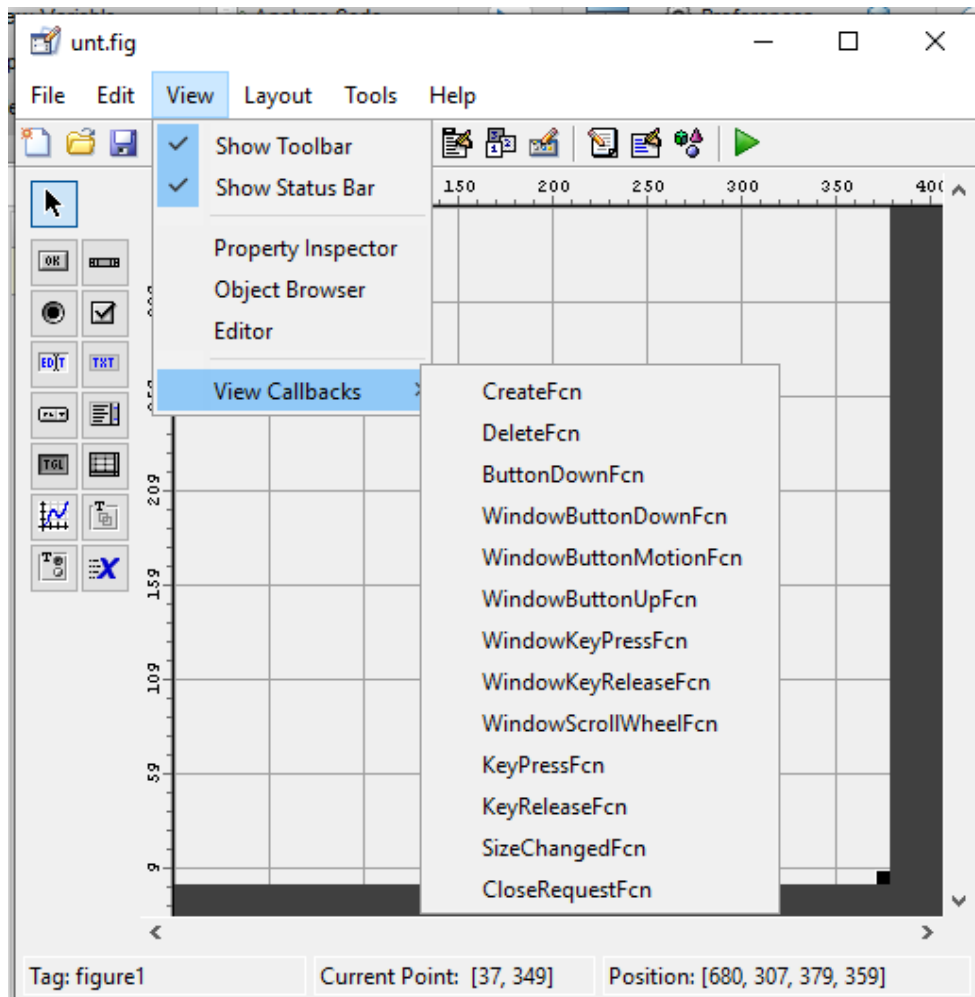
unt.fig

File Edit View Layout Tools Help

Show Toolbar
Show Status Bar
Property Inspector
Object Browser
Editor
View Callbacks

CreateFcn
DeleteFcn
ButtonDownFcn
WindowButtonDownFcn
WindowButtonMotionFcn
WindowButtonUpFcn
WindowKeyPressFcn
WindowKeyReleaseFcn
WindowScrollWheelFcn
KeyPressFcn
KeyReleaseFcn
SizeChangedFcn
CloseRequestFcn

150 200 250 300 350 400

209
159
109
59
9

OK
EDIT TXT
TGL

Tag: figure1 Current Point: [37, 349] Position: [680, 307, 379, 359]